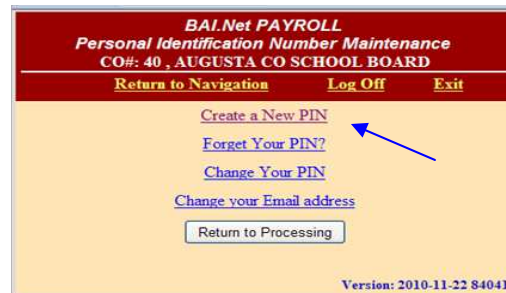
BAI.Net PAYROLL
Personal Identification Number Maintenance
CO#: 40 , AUGUSTA CO SCHOOL BOARD

Return to Navigation Log Off Exit

Create a New PIN

Forget Your PIN?

Change Your PIN

Change your Email address

Return to Processing

Version: 2010-11-22 84041